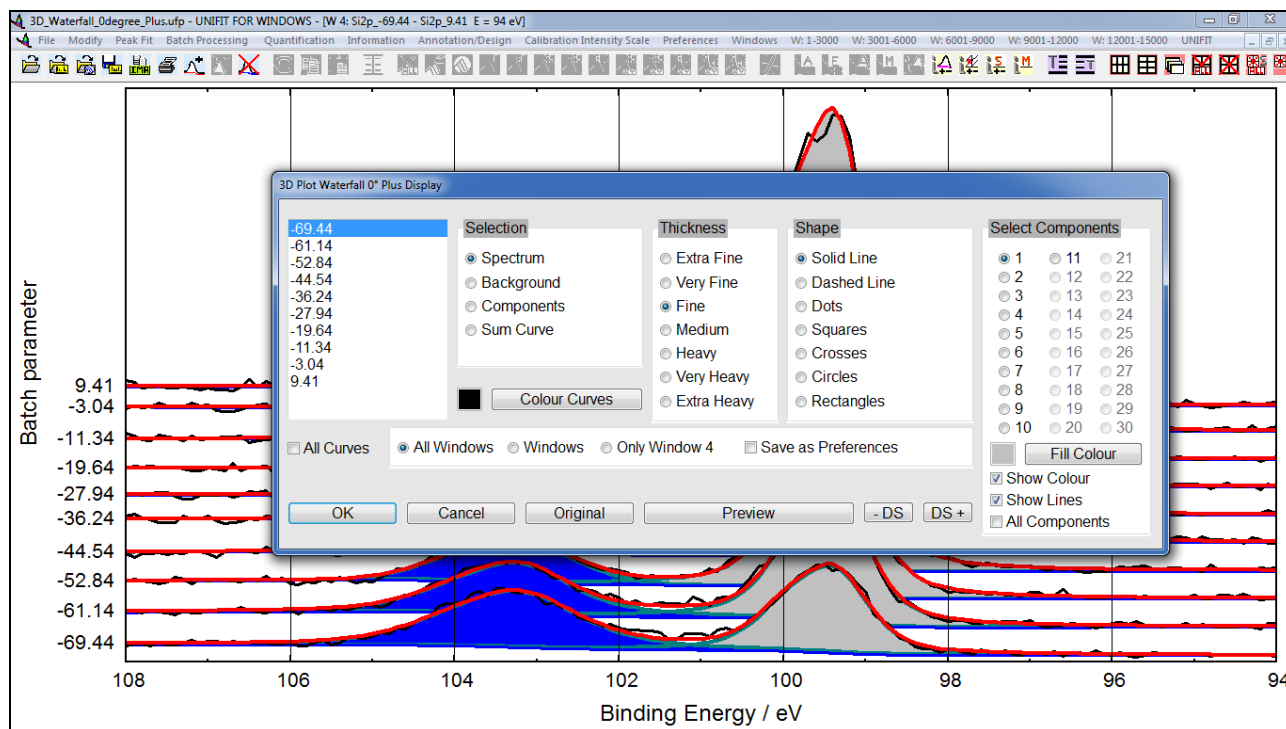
3D_Waterfall_0degree_Plus.ufp - UNIFIT FOR WINDOWS - [W 4: Si2p_-69.44 - Si2p_9.41 E = 94 eV]

File Modify Peak Fit Batch Processing Quantification Information Annotation/Design Calibration Intensity Scale Preferences Windows W: 1-3000 W: 3001-6000 W: 6001-9000 W: 9001-12000 W: 12001-15000 UNIFIT

3D Plot Waterfall 0° Plus Display

-69.44
-61.14
-52.84
-44.54
-36.24
-27.94
-19.64
-11.34
-3.04
9.41

Selection
Spectrum
Background
Components
Sum Curve

Colour Curves

Thickness
Extra Fine
Very Fine
Fine
Medium
Heavy
Very Heavy
Extra Heavy

Shape
Solid Line
Dashed Line
Dots
Squares
Crosses
Circles
Rectangles

Select Components
1 11 21
2 12 22
3 13 23
4 14 24
5 15 25
6 16 26
7 17 27
8 18 28
9 19 29
10 20 30

Fill Colour
Show Colour
Show Lines
All Components

All Curves
All Windows
Windows
Only Window 4
Save as Preferences

OK
Cancel
Original
Preview
- DS
DS +

Batch parameter
9.41
-3.04
-11.34
-19.64
-27.94
-36.24
-44.54
-52.84
-61.14
-69.44

108 106 104 102 100 98 96 94

Binding Energy / eV